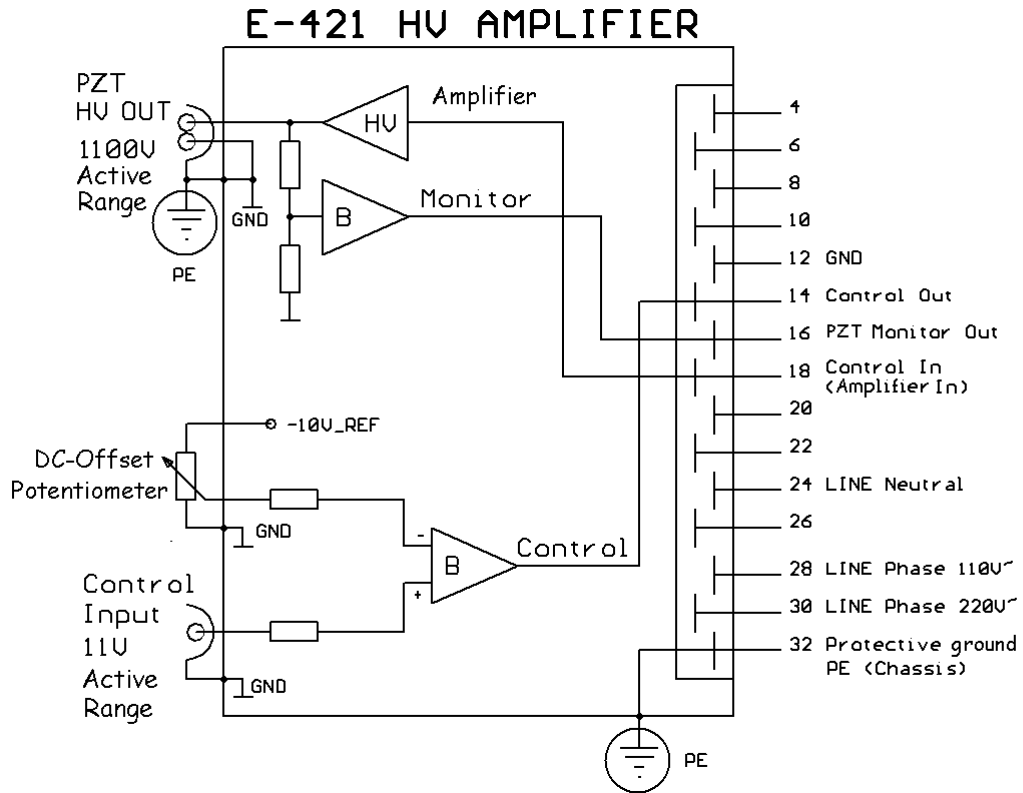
E-421 HV AMPLIFIER

PZT HV OUT

1100V Active Range

GND

PE

HV

Amplifier

B

Monitor

4

6

8

10

12 GND

14 Control Out

16 PZT Monitor Out

18 Control In (Amplifier In)

20

22

24 LINE Neutral

26

28 LINE Phase 110V~

30 LINE Phase 220V~

32 Protective ground PE (Chassis)

-10V_REF

DC-Offset Potentiometer

GND

-

+

B

Control

Control Input 11V Active Range

GND

PE